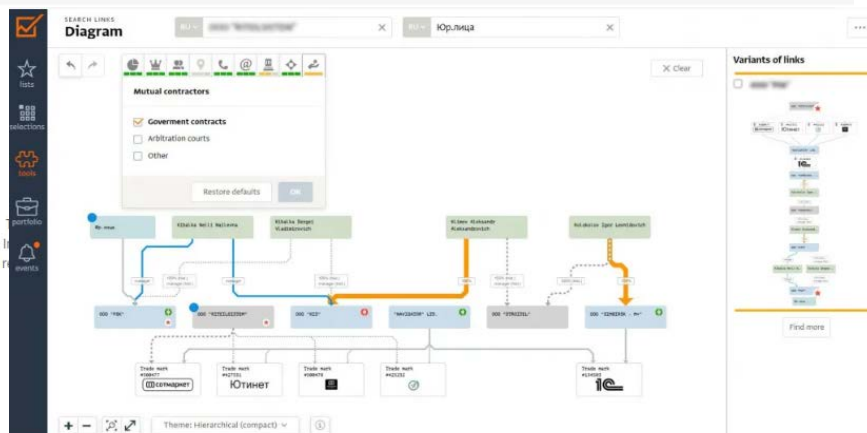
lists
selections
tools
portfolio
events

SEARCH LINKS
Diagram

RU
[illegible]
RU
Юр.лица

Mutual contractors
Goverment contracts
Arbitration courts
Other
Restore defaults
OK

Clear

Mr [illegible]
Kibalko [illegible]
Kibalko Sergei Vladimirovich
Klimov Aleksandr Aleksandrovich
Golubkin Igor Leonidovich

manager
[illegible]
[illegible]
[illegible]
100%
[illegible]

OOO "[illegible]"
OOO "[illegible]"
OOO "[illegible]"
"NAVIGATOR" LTD.
OOO "STROITEL"
OOO "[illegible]"

Trade mark
Trade mark
Trade mark
Trade mark
Trade mark
Ютинет
1С

Theme: Hierarchical (compact)

Variants of links
Find more